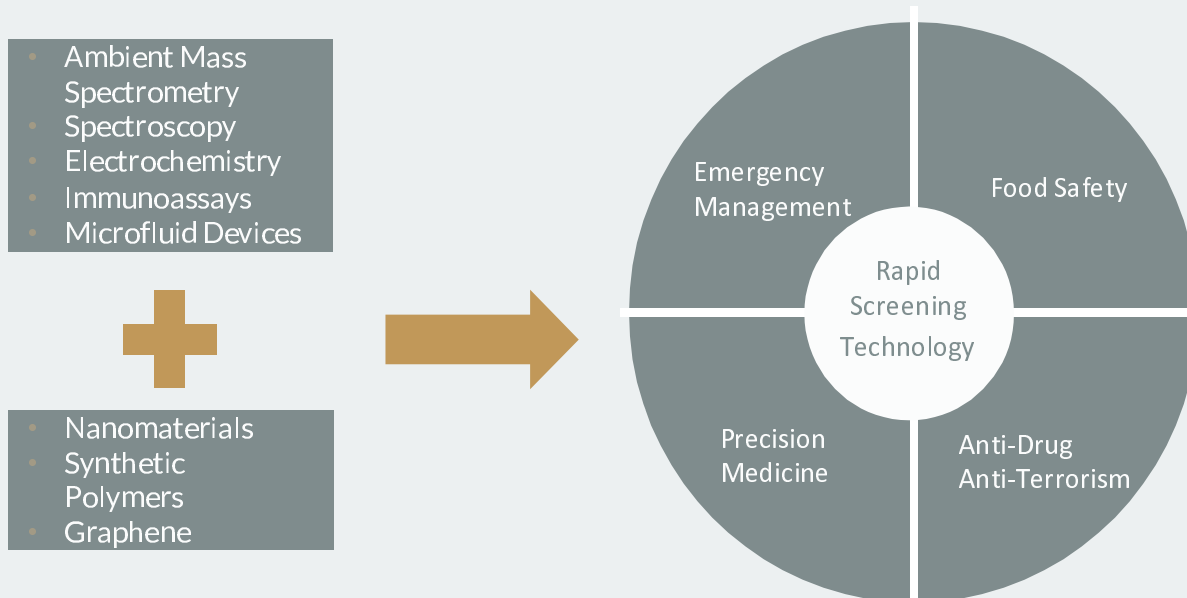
- Ambient Mass Spectrometry
- Spectroscopy
- Electrochemistry
- Immunoassays
- Microfluid Devices

- Nanomaterials
- Synthetic Polymers
- Graphene

Emergency Management

Food Safety

Rapid Screening Technology

Precision Medicine

Anti-Drug Anti-Terrorism